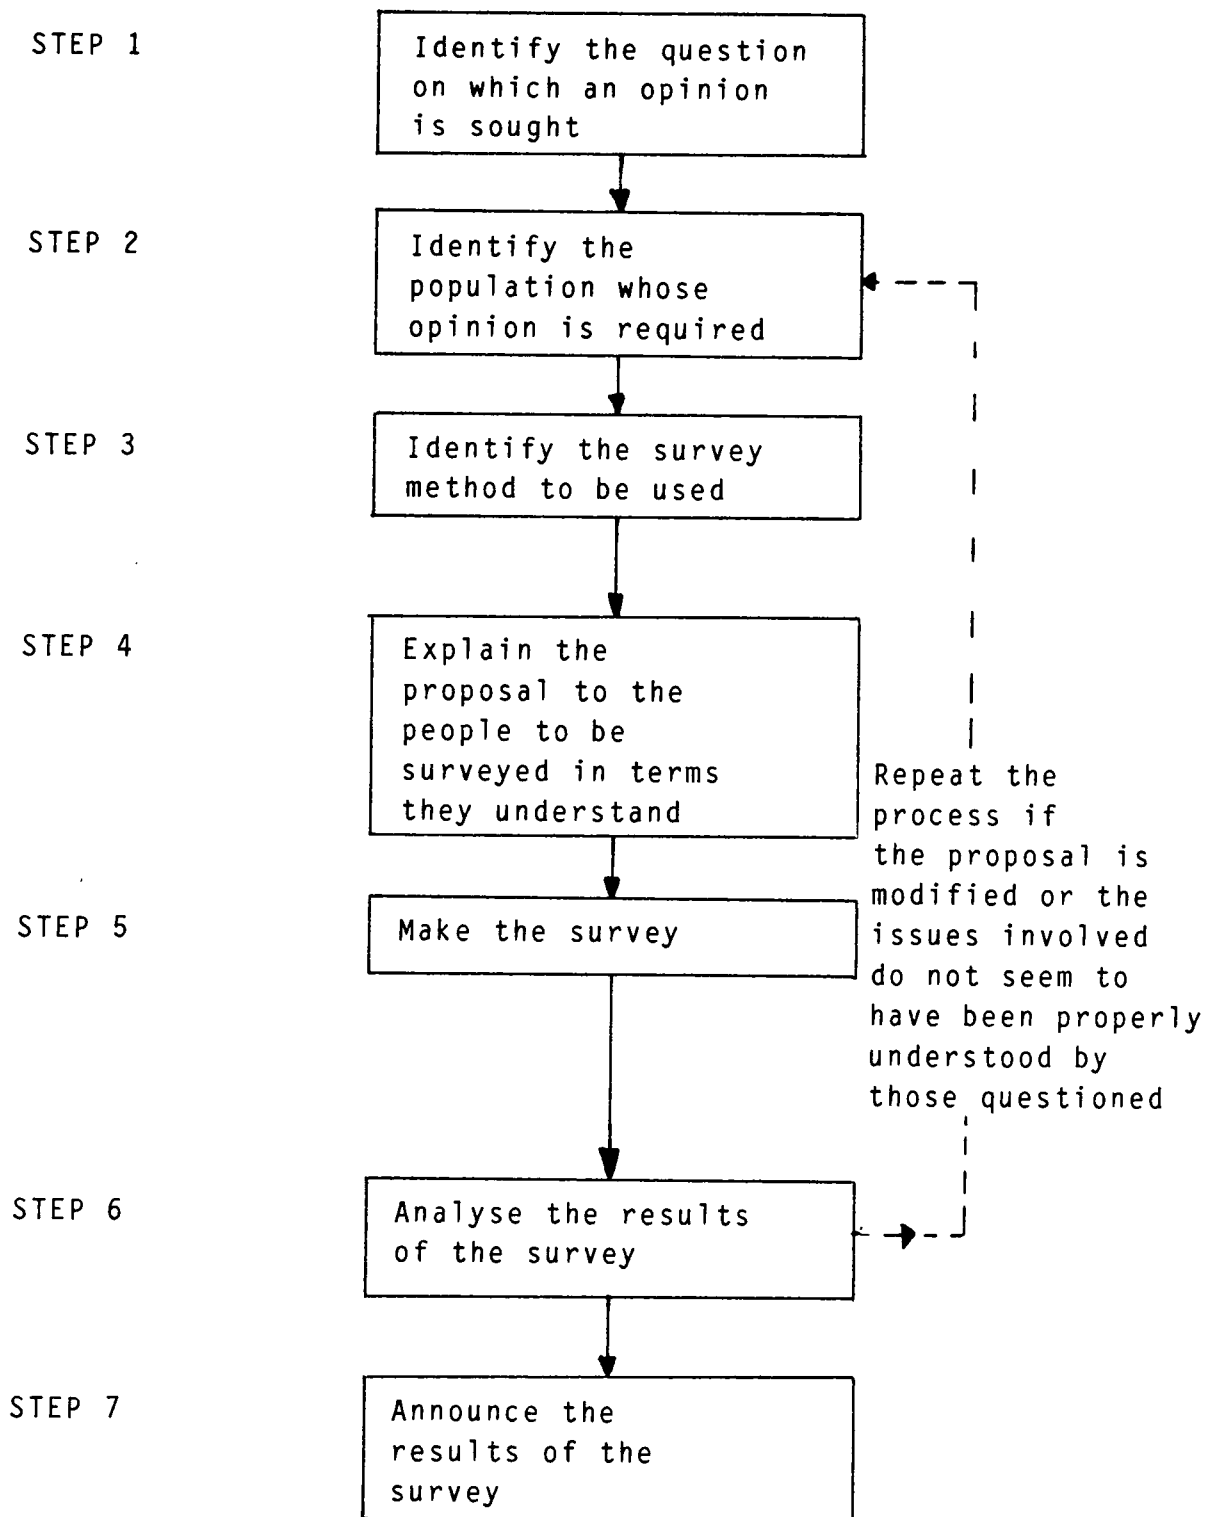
STEP 1

Identify the question on which an opinion is sought

STEP 2

Identify the population whose opinion is required

STEP 3

Identify the survey method to be used

STEP 4

Explain the proposal to the people to be surveyed in terms they understand

Repeat the process if the proposal is modified or the issues involved do not seem to have been properly understood by those questioned

STEP 5

Make the survey

STEP 6

Analyse the results of the survey

STEP 7

Announce the results of the survey